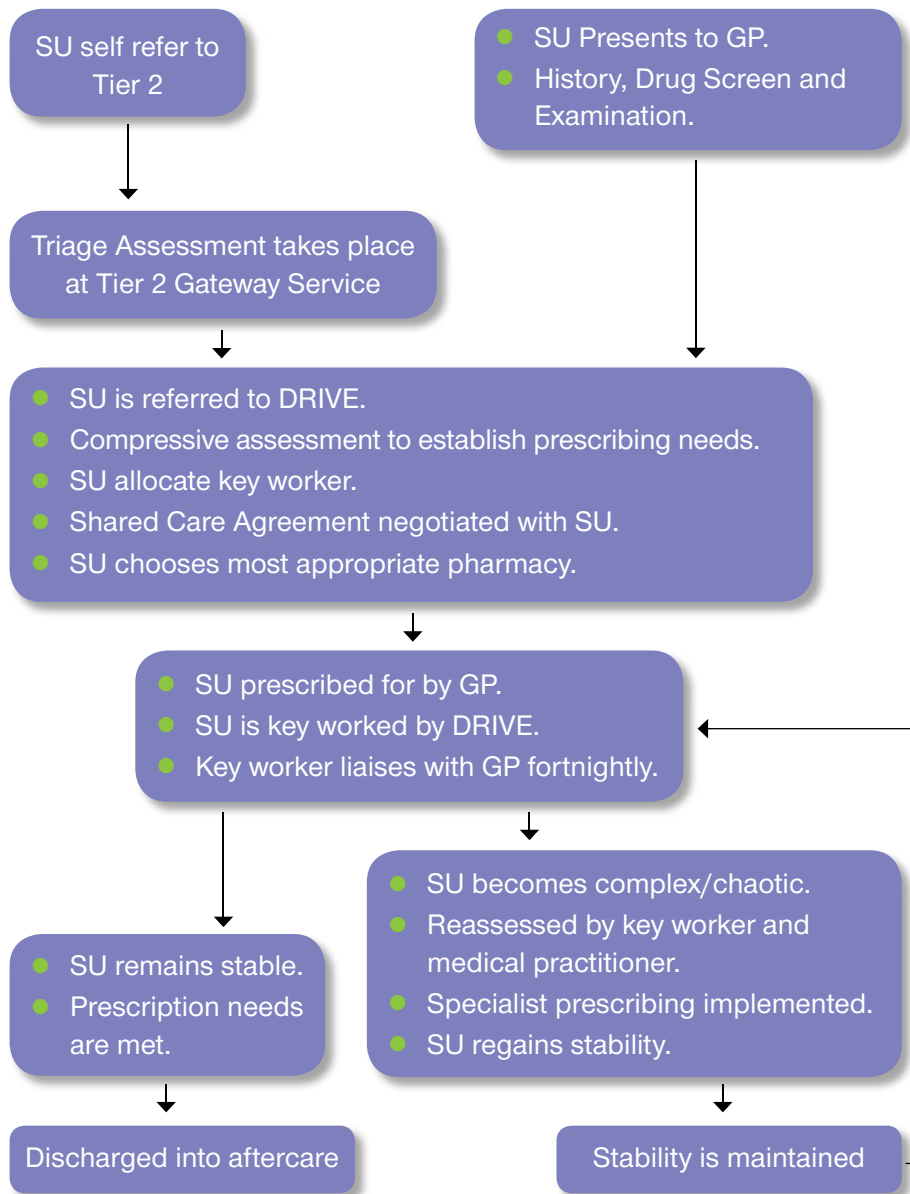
SU self refer to Tier 2

SU Presents to GP.
History, Drug Screen and Examination.

Triage Assessment takes place at Tier 2 Gateway Service

SU is referred to DRIVE.
Compressive assessment to establish prescribing needs.
SU allocate key worker.
Shared Care Agreement negotiated with SU.
SU chooses most appropriate pharmacy.

SU prescribed for by GP.
SU is key worked by DRIVE.
Key worker liaises with GP fortnightly.

SU remains stable.
Prescription needs are met.

SU becomes complex/chaotic.
Reassessed by key worker and medical practitioner.
Specialist prescribing implemented.
SU regains stability.

Discharged into aftercare

Stability is maintained